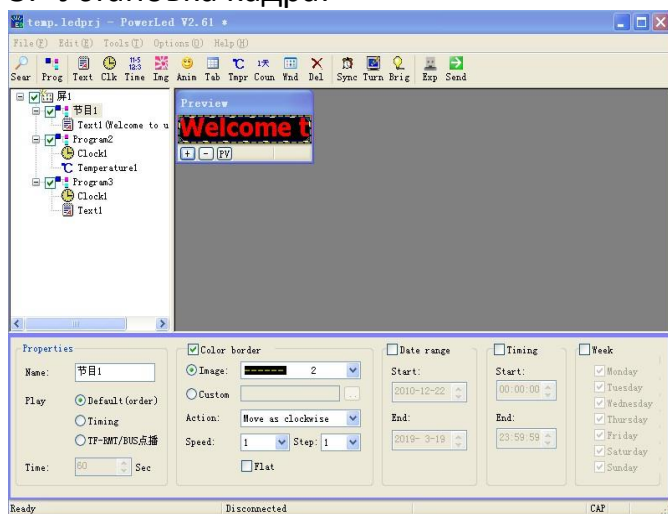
3. Установка кадра.

temp.ledprj - PowerLed V2.61 *

File(F) Edit(E) Tools(T) Options(O) Help(H)

Sear Prog Text Clk Time Img Anim Tab Tmpr Coun Wnd Del Sync Turn Brig Exp Send

屏1
节目1
Text1(Welcome to u
Program2
Clock1
Temperature1
Program3
Clock1
Text1

Preview
Welcome t
+ - PV

Properties
Name: 节目1
Play
Default(order)
Timing
TF-RMT/BUS点播
Time: 60 Sec

Color border
Image: 2
Custom
Action: Move as clockwise
Speed: 1 Step: 1
Flat

Date range
Start: 2010-12-22
End: 2019- 3-19

Timing
Start: 00:00:00
End: 23:59:59

Week
Monday
Tuesday
Wednesday
Thursday
Friday
Saturday
Sunday

Ready Disconnected CAP